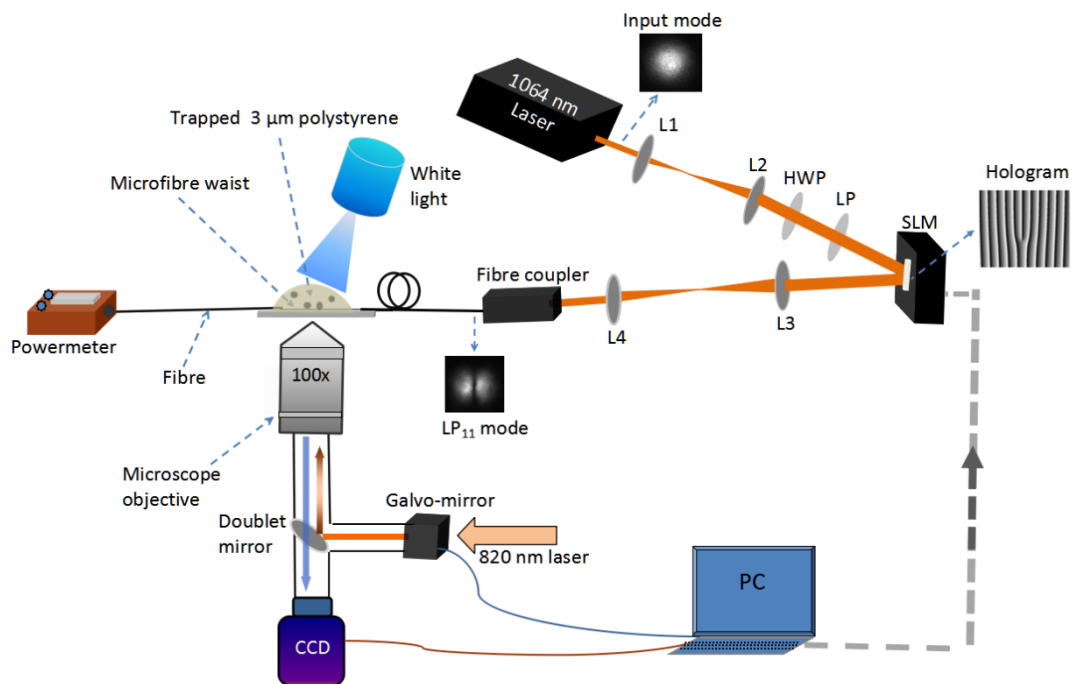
Input mode

1064 nm Laser

L1

Trapped 3 µm polystyrene

White light

L2

HWP

LP

Hologram

Microfibre waist

SLM

Fibre coupler

Powermeter

L4

L3

Fibre

100x

$LP_{11}$ mode

Microscope objective

Doublet mirror

Galvo-mirror

820 nm laser

PC

CCD